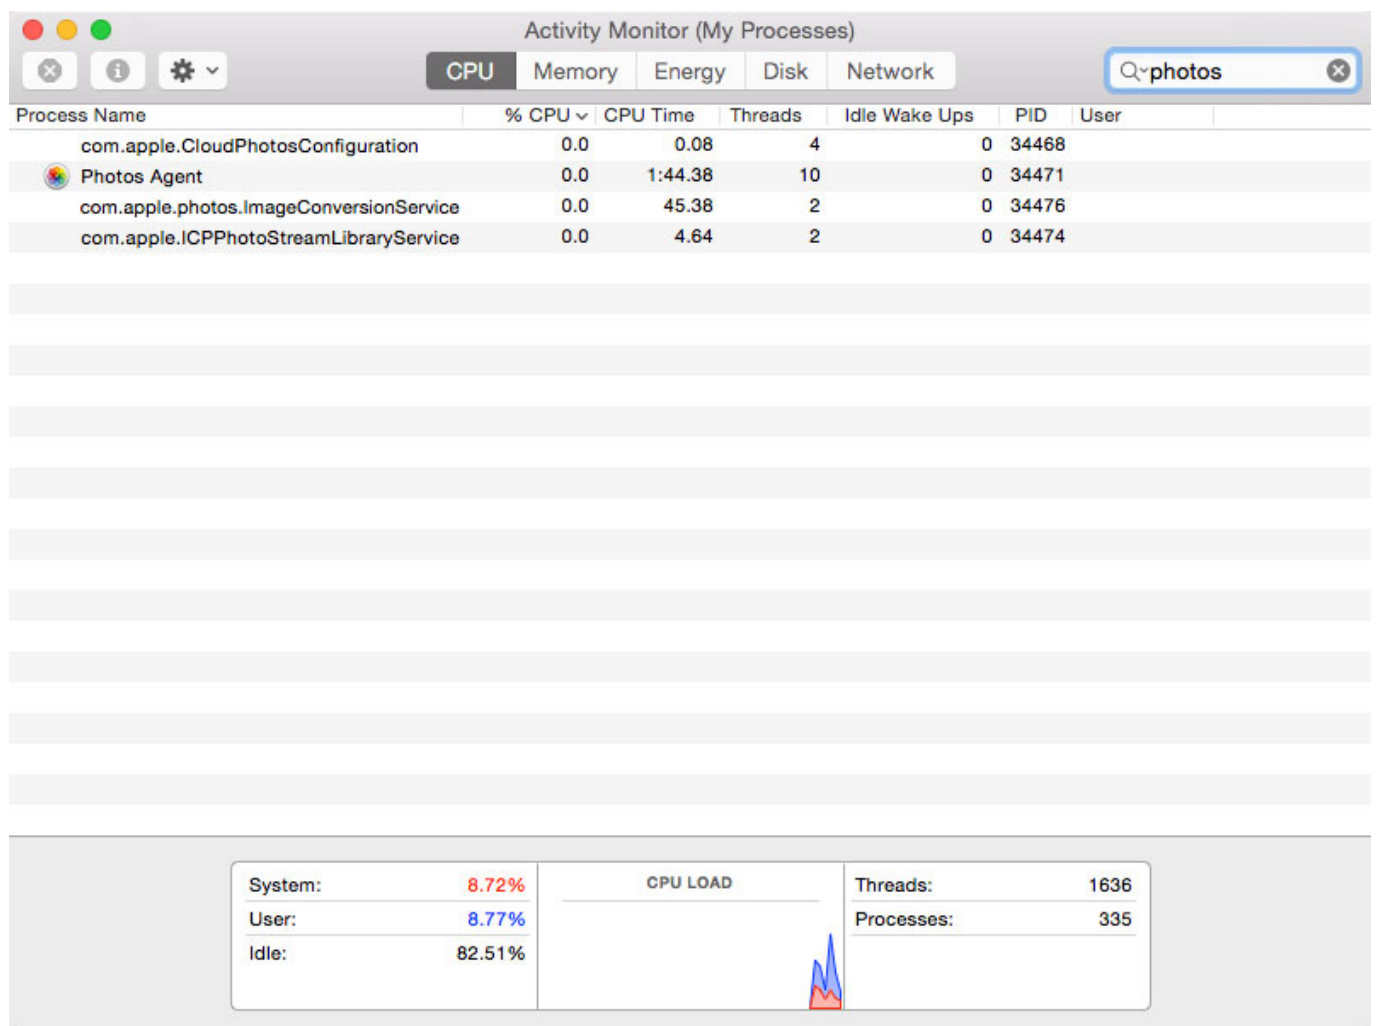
Activity Monitor (My Processes)

CPU Memory Energy Disk Network

photos

| Process Name | % CPU | CPU Time | Threads | Idle Wake Ups | PID | User |
|---|---|---|---|---|---|---|
| com.apple.CloudPhotosConfiguration | 0.0 | 0.08 | 4 | 0 | 34468 | |
| Photos Agent | 0.0 | 1:44.38 | 10 | 0 | 34471 | |
| com.apple.photos.ImageConversionService | 0.0 | 45.38 | 2 | 0 | 34476 | |
| com.apple.ICPPhotoStreamLibraryService | 0.0 | 4.64 | 2 | 0 | 34474 | |

System: 8.72%
User: 8.77%
Idle: 82.51%

CPU LOAD

Threads: 1636
Processes: 335